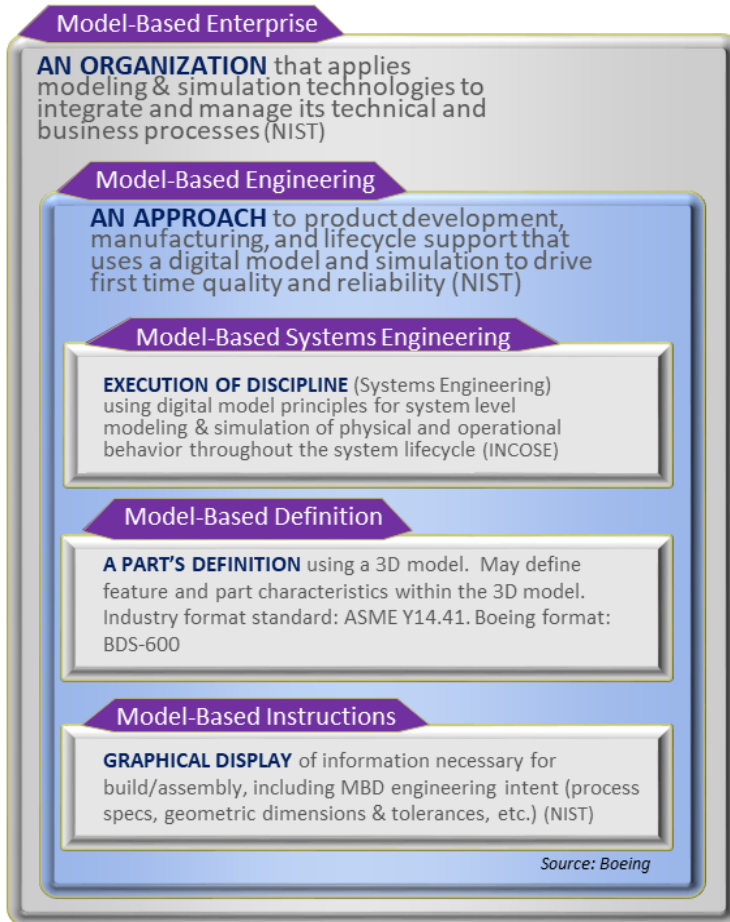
Model-Based Enterprise

AN ORGANIZATION that applies modeling & simulation technologies to integrate and manage its technical and business processes (NIST)

Model-Based Engineering

AN APPROACH to product development, manufacturing, and lifecycle support that uses a digital model and simulation to drive first time quality and reliability (NIST)

Model-Based Systems Engineering

EXECUTION OF DISCIPLINE (Systems Engineering) using digital model principles for system level modeling & simulation of physical and operational behavior throughout the system lifecycle (INCOSE)

Model-Based Definition

A PART'S DEFINITION using a 3D model. May define feature and part characteristics within the 3D model. Industry format standard: ASME Y14.41. Boeing format: BDS-600

Model-Based Instructions

GRAPHICAL DISPLAY of information necessary for build/assembly, including MBD engineering intent (process specs, geometric dimensions & tolerances, etc.) (NIST)

Source: Boeing